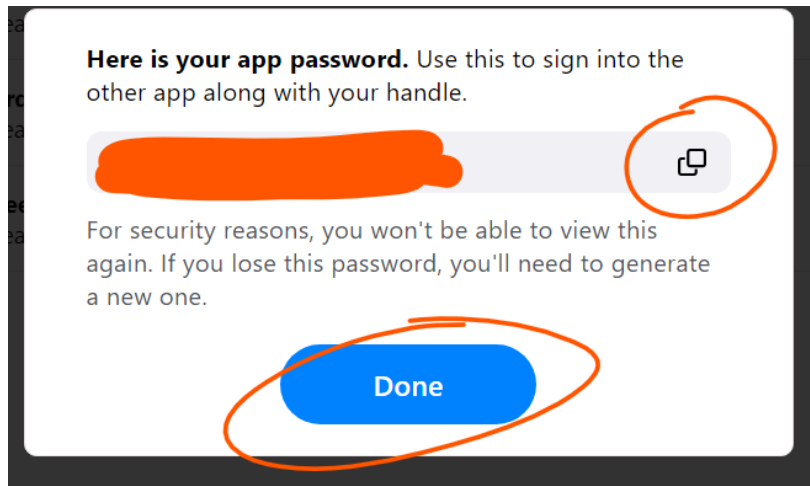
**Here is your app password.** Use this to sign into the other app along with your handle.

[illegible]

For security reasons, you won't be able to view this again. If you lose this password, you'll need to generate a new one.

Done